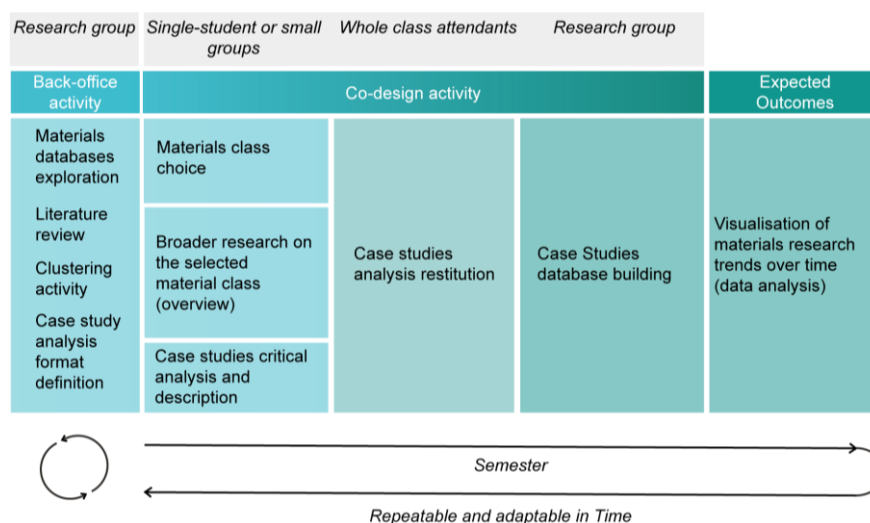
Research group

Single-student or small groups

Whole class attendants

Research group

Back-office activity

Co-design activity

Expected Outcomes

Materials databases exploration

Literature review

Clustering activity

Case study analysis format definition

Materials class choice

Broader research on the selected material class (overview)

Case studies critical analysis and description

Case studies analysis restitution

Case Studies database building

Visualisation of materials research trends over time (data analysis)

Semester

Repeatable and adaptable in Time